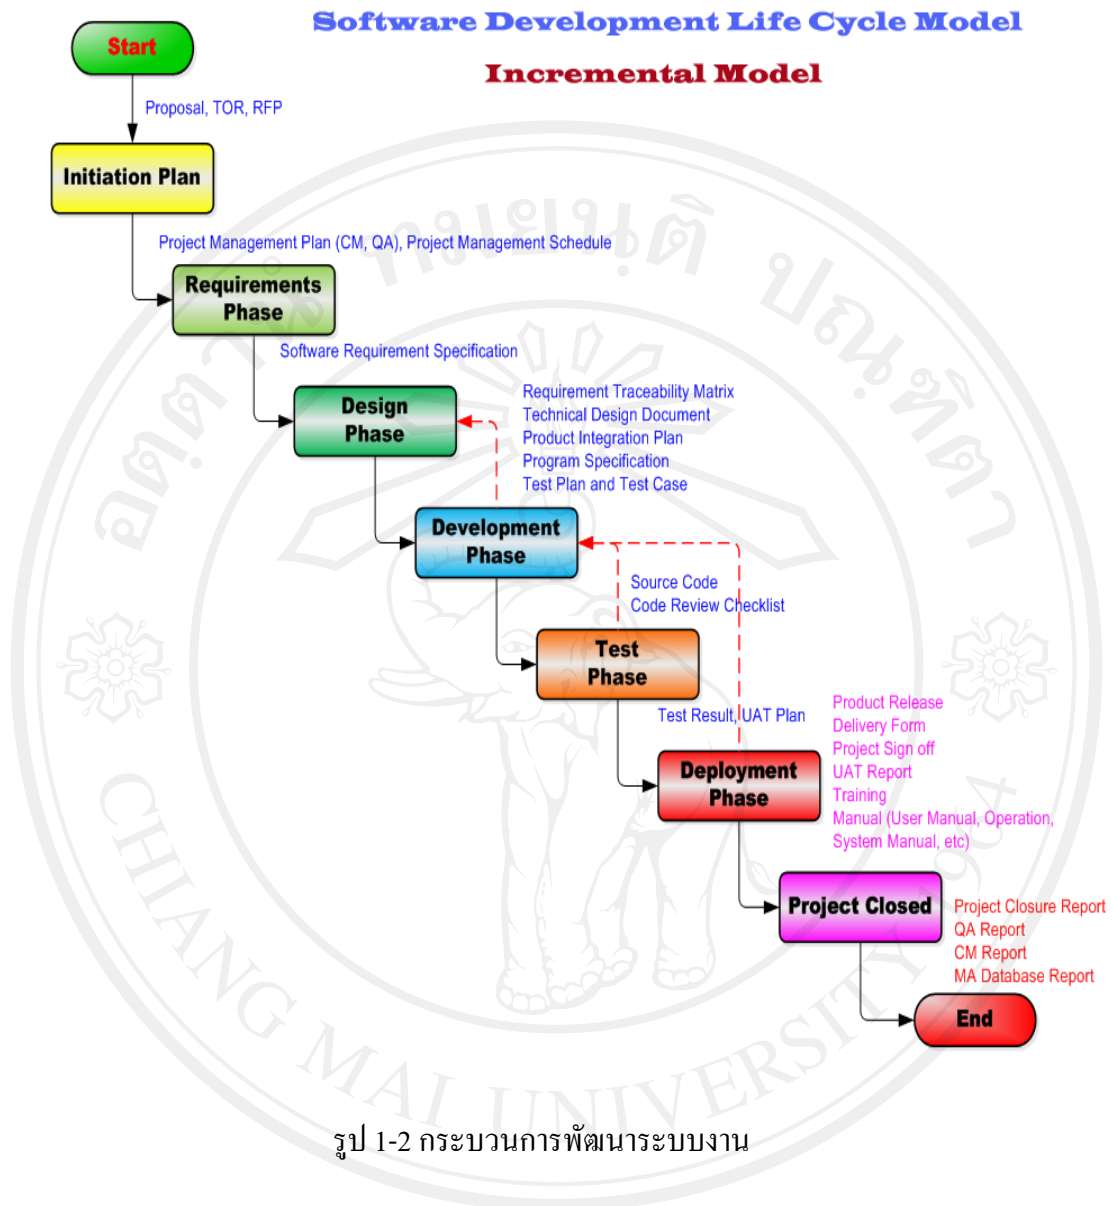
Software Development Life Cycle Model

Incremental Model

Start

Proposal, TOR, RFP

Initiation Plan

Project Management Plan (CM, QA), Project Management Schedule

Requirements Phase

Software Requirement Specification

Design Phase

Requirement Traceability Matrix
Technical Design Document
Product Integration Plan
Program Specification
Test Plan and Test Case

Development Phase

Source Code
Code Review Checklist

Test Phase

Test Result, UAT Plan

Deployment Phase

Product Release
Delivery Form
Project Sign off
UAT Report
Training
Manual (User Manual, Operation, System Manual, etc)

Project Closed

Project Closure Report
QA Report
CM Report
MA Database Report

End

CHIANG MAI UNIVERSITY

รูป 1-2 กระบวนการพัฒนาระบบงาน